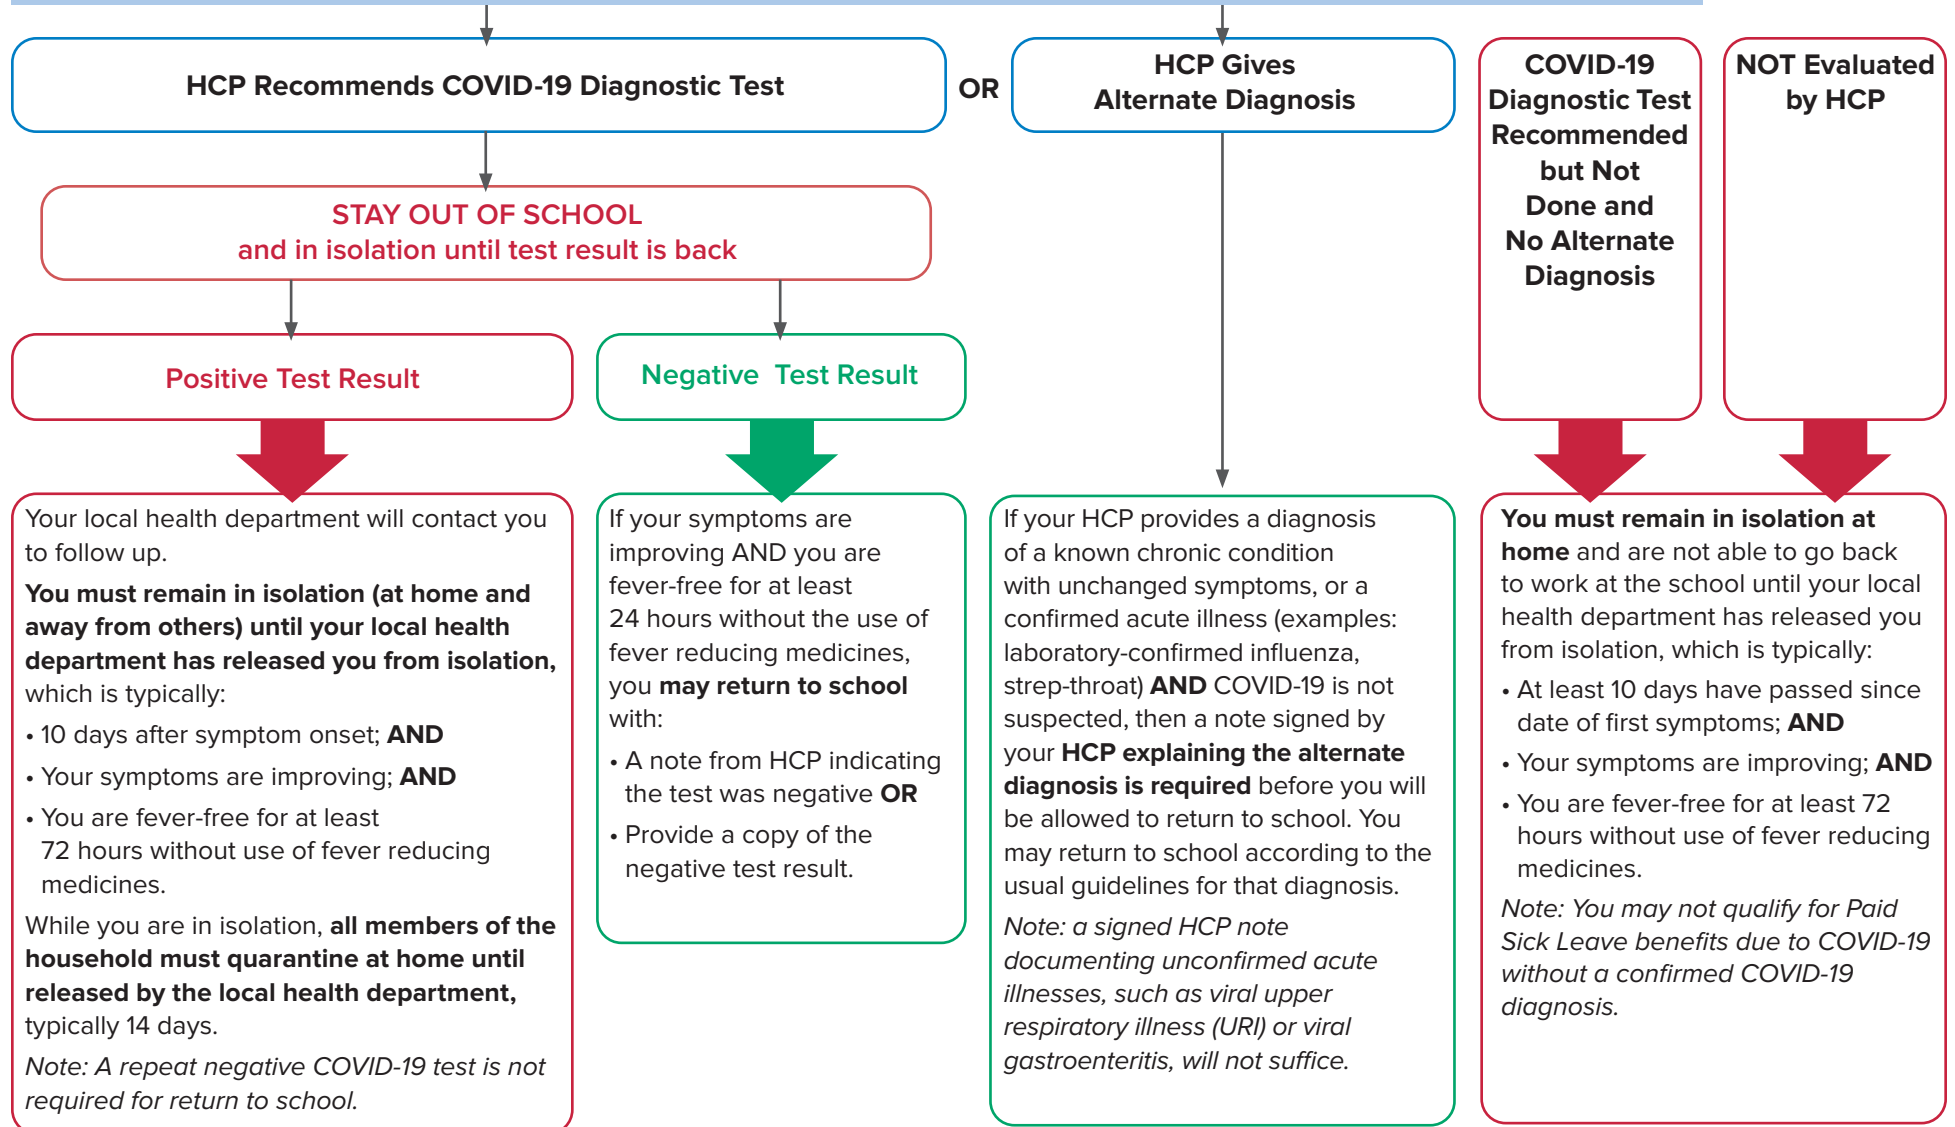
HCP Recommends COVID-19 Diagnostic Test

OR

HCP Gives Alternate Diagnosis

COVID-19 Diagnostic Test Recommended but Not Done and No Alternate Diagnosis

NOT Evaluated by HCP

STAY OUT OF SCHOOL
and in isolation until test result is back

Positive Test Result

Negative Test Result

Your local health department will contact you to follow up.

**You must remain in isolation (at home and away from others) until your local health department has released you from isolation,** which is typically:

• 10 days after symptom onset; **AND**

• Your symptoms are improving; **AND**

• You are fever-free for at least 72 hours without use of fever reducing medicines.

While you are in isolation, **all members of the household must quarantine at home until released by the local health department,** typically 14 days.

*Note: A repeat negative COVID-19 test is not required for return to school.*

If your symptoms are improving AND you are fever-free for at least 24 hours without the use of fever reducing medicines, you **may return to school** with:

• A note from HCP indicating the test was negative **OR**

• Provide a copy of the negative test result.

If your HCP provides a diagnosis of a known chronic condition with unchanged symptoms, or a confirmed acute illness (examples: laboratory-confirmed influenza, strep-throat) **AND** COVID-19 is not suspected, then a note signed by your **HCP explaining the alternate diagnosis is required** before you will be allowed to return to school. You may return to school according to the usual guidelines for that diagnosis.

*Note: a signed HCP note documenting unconfirmed acute illnesses, such as viral upper respiratory illness (URI) or viral gastroenteritis, will not suffice.*

**You must remain in isolation at home** and are not able to go back to work at the school until your local health department has released you from isolation, which is typically:

• At least 10 days have passed since date of first symptoms; **AND**

• Your symptoms are improving; **AND**

• You are fever-free for at least 72 hours without use of fever reducing medicines.

*Note: You may not qualify for Paid Sick Leave benefits due to COVID-19 without a confirmed COVID-19 diagnosis.*